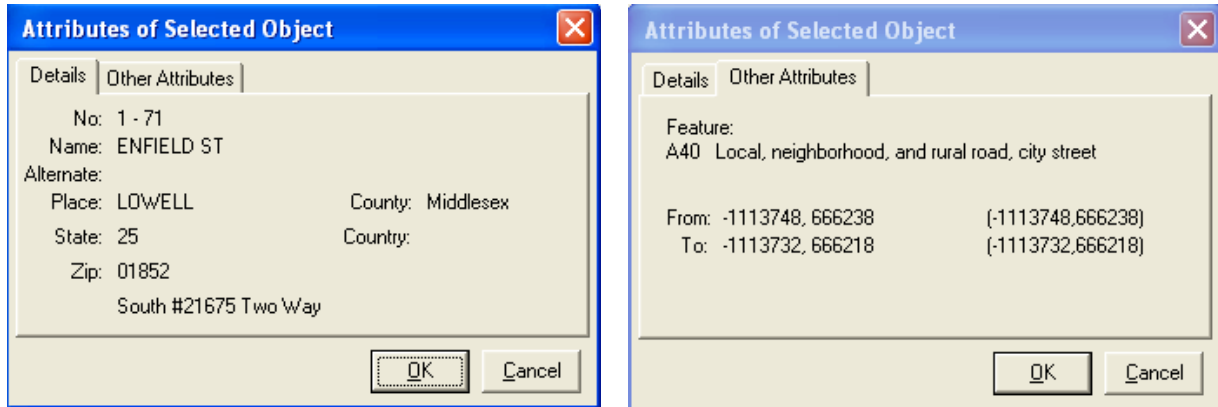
Attributes of Selected Object

Details | Other Attributes

No: 1 - 71
Name: ENFIELD ST
Alternate:
Place: LOWELL
County: Middlesex
State: 25
Country:
Zip: 01852
South #21675 Two Way

OK | Cancel

Attributes of Selected Object

Details | Other Attributes

Feature:
A40 Local, neighborhood, and rural road, city street

From: -1113748, 666238 (-1113748,666238)
To: -1113732, 666218 (-1113732,666218)

OK | Cancel